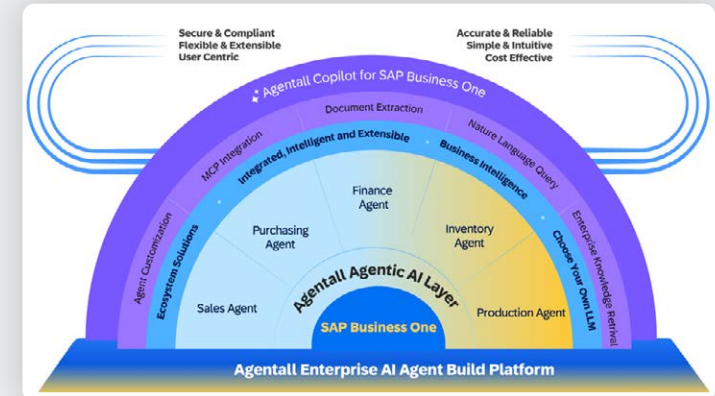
Secure & Compliant
Flexible & Extensible
User Centric

Accurate & Reliable
Simple & Intuitive
Cost Effective

Agentall Copilot for SAP Business One

Document Extraction

MCP Integration

Nature Language Query

Agent Customization

Enterprise Knowledge Retrieval

Integrated, Intelligent and Extensible

Business Intelligence

Ecosystem Solutions

Choose Your Own LLM

Finance Agent

Purchasing Agent

Inventory Agent

Sales Agent

Production Agent

Agentall Agentic AI Layer

SAP Business One

Agentall Enterprise AI Agent Build Platform